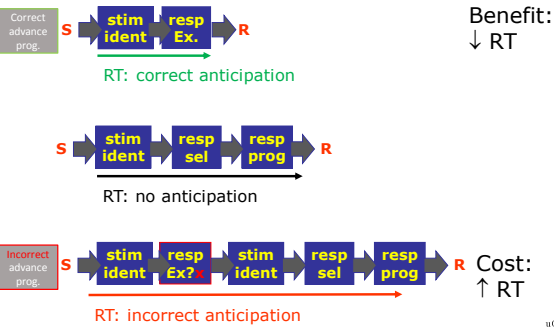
Correct advance prog.

S stim ident resp Ex. R

RT: correct anticipation

Benefit: ↓ RT

S stim ident resp sel resp prog R

RT: no anticipation

Incorrect advance prog.

S stim ident resp Ex? x stim ident resp sel resp prog R

RT: incorrect anticipation

Cost: ↑ RT